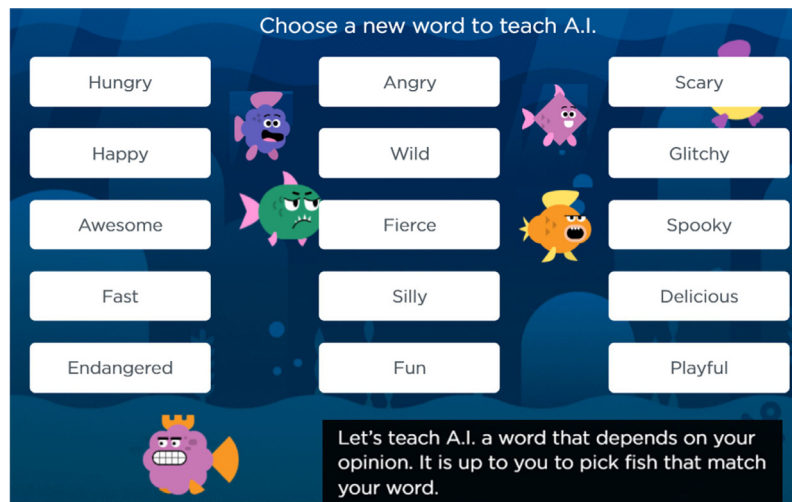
Choose a new word to teach A.I.

Hungry

Angry

Scary

Happy

Wild

Glitchy

Awesome

Fierce

Spooky

Fast

Silly

Delicious

Endangered

Fun

Playful

Let's teach A.I. a word that depends on your opinion. It is up to you to pick fish that match your word.